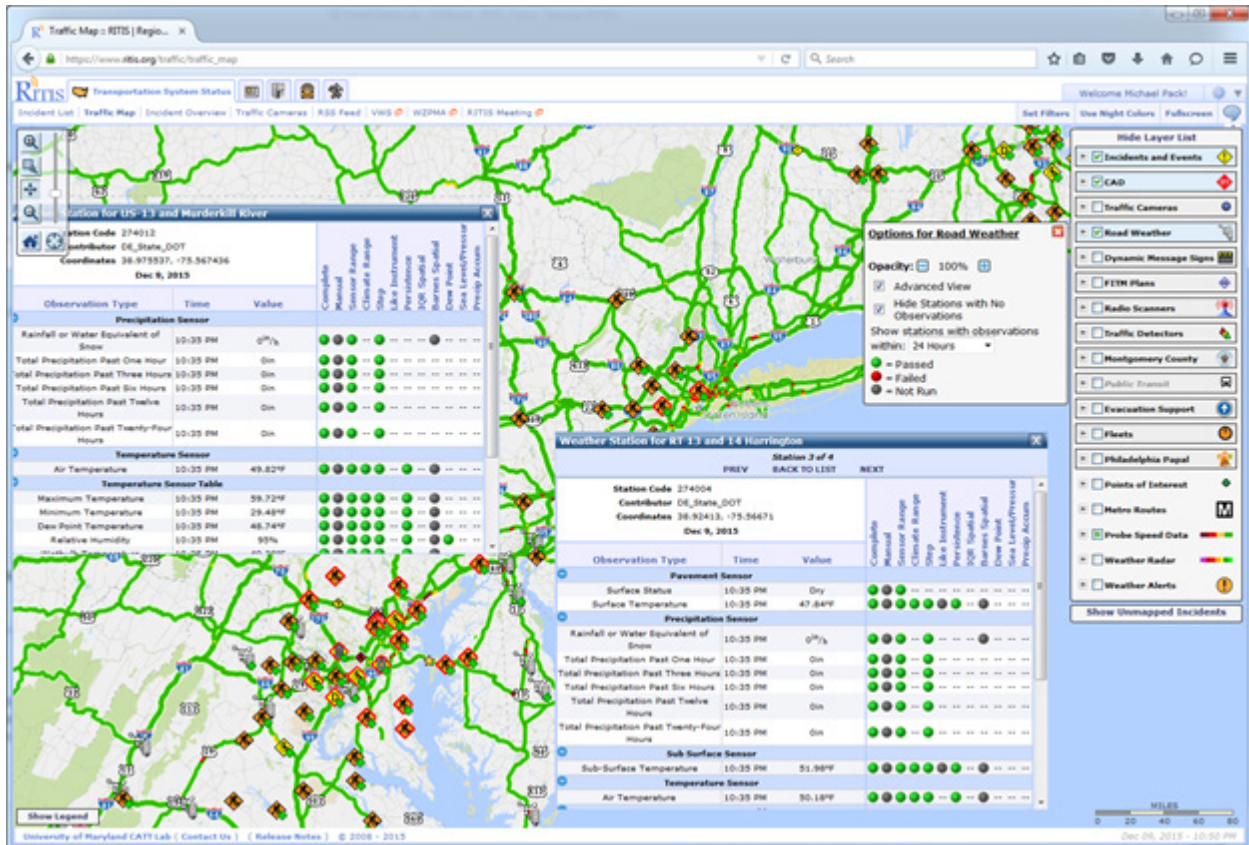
Traffic Map :: RITIS | Regio... ×

https://www.ritis.org/traffic/traffic_map

Search

RITIS Transportation System Status

Welcome Michael Pack!

Incident List | Traffic Map | Incident Overview | Traffic Cameras | RSS Feed | VMS | WZPMA | RITIS Meeting

Set Filters | Use Night Colors | Fullscreen

Hide Layer List

Incidents and Events

CAD

Traffic Cameras

Road Weather

Dynamic Message Signs

FITM Plans

Radio Scanners

Traffic Detectors

Montgomery County

Public Transit

Evacuation Support

Fleets

Philadelphia Papal

Points of Interest

Metro Routes

Probe Speed Data

Weather Radar

Weather Alerts

Show Unmapped Incidents

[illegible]tation for US-13 and Murderkill River

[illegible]tation Code 274012
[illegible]ontributor DE_State_DOT
Coordinates 38.975537, -75.567436
Dec 9, 2015

Complete | Manual | Sensor Range | Climate Range | Step | Like Instrument | Persistence | IQR Spatial | Barnes Spatial | Dew Point | Sea Level/Pressure | Precip Accum

| Observation Type | Time | Value |
|---|---|---|
| Precipitation Sensor | | |
| Rainfall or Water Equivalent of Snow | 10:35 PM | 0in/h |
| Total Precipitation Past One Hour | 10:35 PM | 0in |
| Total Precipitation Past Three Hours | 10:35 PM | 0in |
| Total Precipitation Past Six Hours | 10:35 PM | 0in |
| Total Precipitation Past Twelve Hours | 10:35 PM | 0in |
| Total Precipitation Past Twenty-Four Hours | 10:35 PM | 0in |
| Temperature Sensor | | |
| Air Temperature | 10:35 PM | 49.82°F |
| Temperature Sensor Table | | |
| Maximum Temperature | 10:35 PM | 59.72°F |
| Minimum Temperature | 10:35 PM | 29.48°F |
| Dew Point Temperature | 10:35 PM | 48.74°F |
| Relative Humidity | 10:35 PM | 95% |

Options for Road Weather

Opacity: 100%

Advanced View

Hide Stations with No Observations

Show stations with observations within: 24 Hours

= Passed
= Failed
= Not Run

Weather Station for RT 13 and 14 Harrington

Station 3 of 4
PREV BACK TO LIST NEXT

Station Code 274004
Contributor DE_State_DOT
Coordinates 38.92413, -75.56671
Dec 9, 2015

Complete | Manual | Sensor Range | Climate Range | Step | Like Instrument | Persistence | IQR Spatial | Barnes Spatial | Dew Point | Sea Level/Pressure | Precip Accum

| Observation Type | Time | Value |
|---|---|---|
| Pavement Sensor | | |
| Surface Status | 10:35 PM | Dry |
| Surface Temperature | 10:35 PM | 47.84°F |
| Precipitation Sensor | | |
| Rainfall or Water Equivalent of Snow | 10:35 PM | 0in/h |
| Total Precipitation Past One Hour | 10:35 PM | 0in |
| Total Precipitation Past Three Hours | 10:35 PM | 0in |
| Total Precipitation Past Six Hours | 10:35 PM | 0in |
| Total Precipitation Past Twelve Hours | 10:35 PM | 0in |
| Total Precipitation Past Twenty-Four Hours | 10:35 PM | 0in |
| Sub Surface Sensor | | |
| Sub-Surface Temperature | 10:35 PM | 51.98°F |
| Temperature Sensor | | |
| Air Temperature | 10:35 PM | 50.18°F |

Show Legend

MILES
0 20 40 60 80

University of Maryland CATT Lab | Contact Us | Release Notes | © 2008 - 2015

Dec 09, 2015 – 10:50 PM